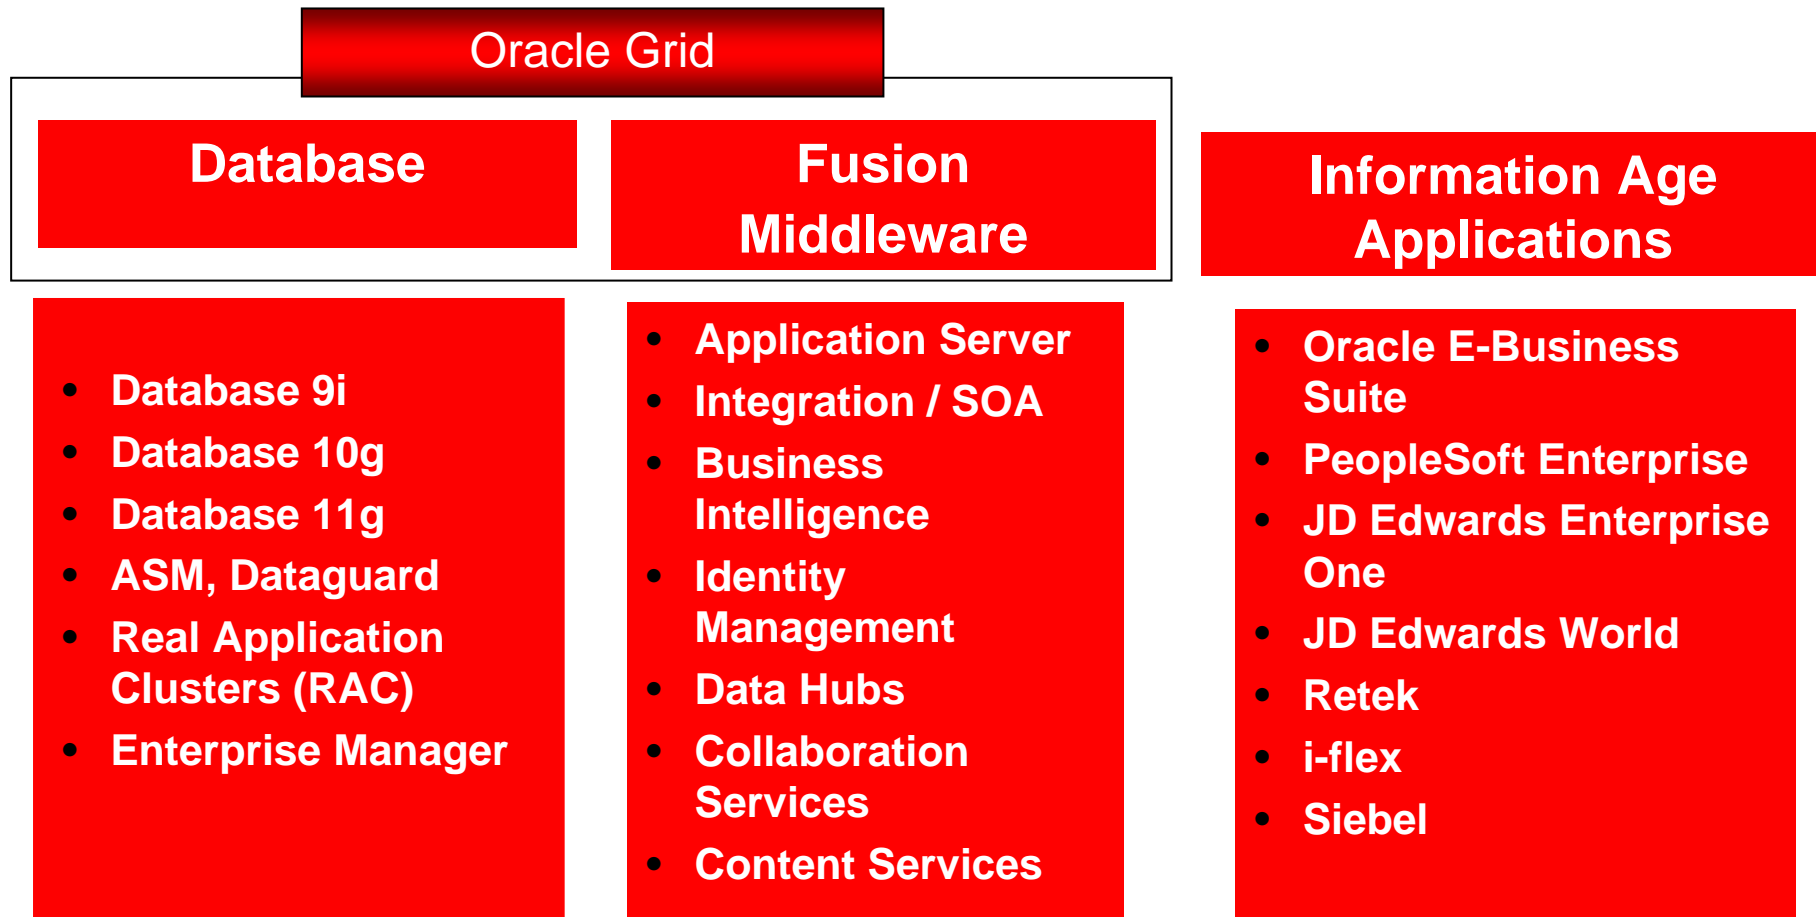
Oracle Grid

Database

Fusion Middleware

Information Age Applications

- Database 9i
- Database 10g
- Database 11g
- ASM, Dataguard
- Real Application Clusters (RAC)
- Enterprise Manager

- Application Server
- Integration / SOA
- Business Intelligence
- Identity Management
- Data Hubs
- Collaboration Services
- Content Services

- Oracle E-Business Suite
- PeopleSoft Enterprise
- JD Edwards Enterprise One
- JD Edwards World
- Retek
- i-flex
- Siebel